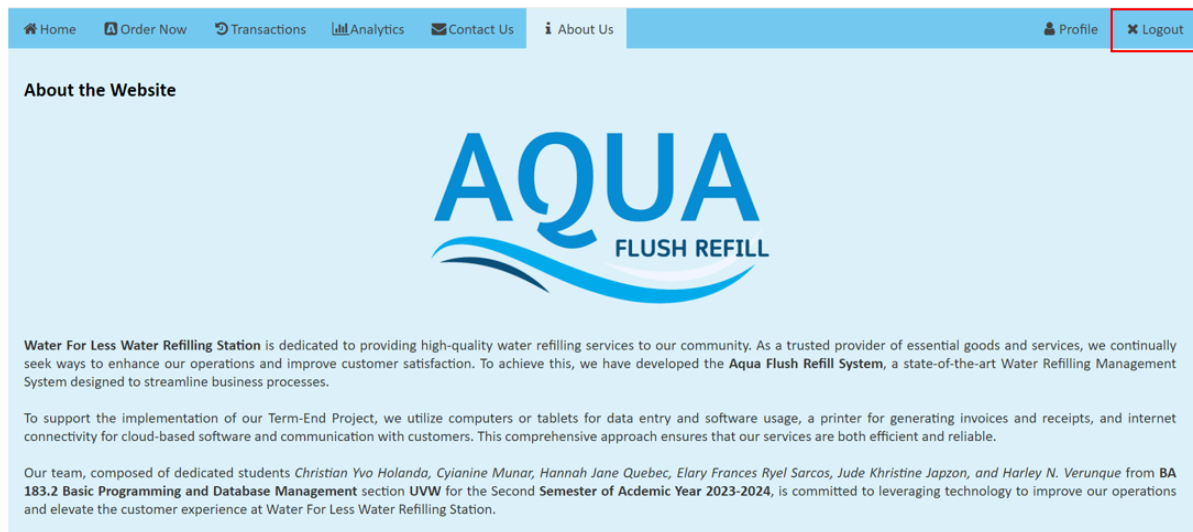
Home Order Now Transactions Analytics Contact Us About Us Profile Logout

About the Website

AQUA
FLUSH REFILL

Water For Less Water Refilling Station is dedicated to providing high-quality water refilling services to our community. As a trusted provider of essential goods and services, we continually seek ways to enhance our operations and improve customer satisfaction. To achieve this, we have developed the Aqua Flush Refill System, a state-of-the-art Water Refilling Management System designed to streamline business processes.

To support the implementation of our Term-End Project, we utilize computers or tablets for data entry and software usage, a printer for generating invoices and receipts, and internet connectivity for cloud-based software and communication with customers. This comprehensive approach ensures that our services are both efficient and reliable.

Our team, composed of dedicated students Christian Yvo Holanda, Cyianine Munar, Hannah Jane Quebec, Elary Frances Ryel Sarcos, Jude Khristine Japzon, and Harley N. Verunque from BA 183.2 Basic Programming and Database Management section UVW for the Second Semester of Acdemic Year 2023-2024, is committed to leveraging technology to improve our operations and elevate the customer experience at Water For Less Water Refilling Station.